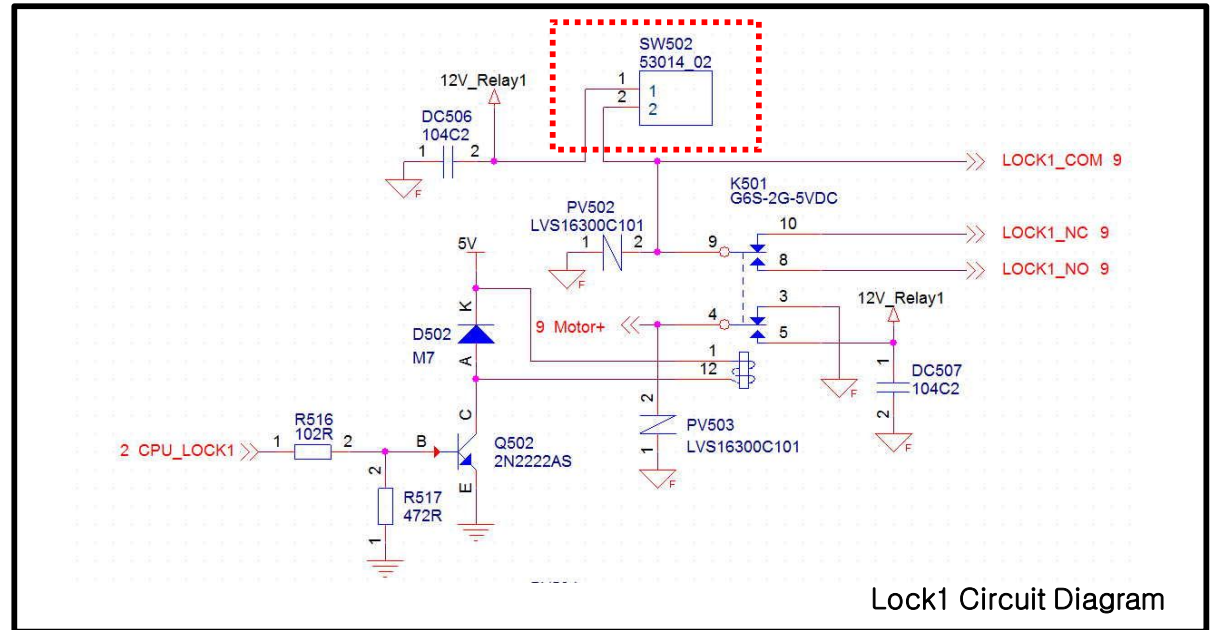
SW502
53014_02
1
2
1
2
12V_Relay1
DC506
104C2
1
2
F
LOCK1_COM 9
K501
G6S-2G-5VDC
PV502
LVS16300C101
1
2
9
10
LOCK1_NC 9
8
LOCK1_NO 9
F
5V
K
D502
M7
A
9 Motor+
4
3
5
12V_Relay1
1
12
1
DC507
104C2
2
F
F
2
C
PV503
LVS16300C101
1
F
R516
102R
2 CPU_LOCK1
1
2
B
Q502
2N2222AS
2
R517
472R
E
1
Lock1 Circuit Diagram